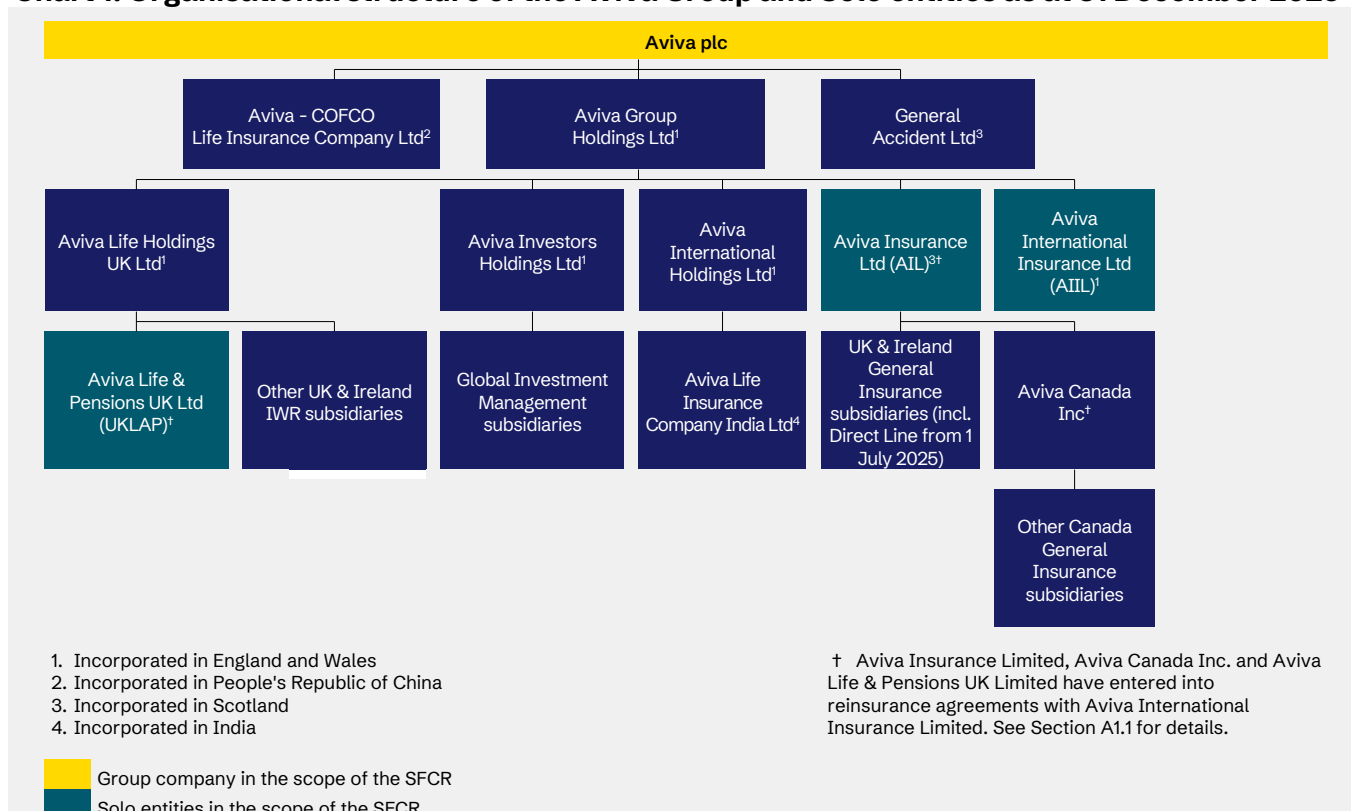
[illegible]

Aviva plc

Aviva - COFCO Life Insurance Company Ltd$^2$

Aviva Group Holdings Ltd$^1$

General Accident Ltd$^3$

Aviva Life Holdings UK Ltd$^1$

Aviva Investors Holdings Ltd$^1$

Aviva International Holdings Ltd$^1$

Aviva Insurance Ltd (AIL)$^{3†}$

Aviva International Insurance Ltd (AIIL)$^1$

Aviva Life & Pensions UK Ltd (UKLAP)$^†$

Other UK & Ireland IWR subsidiaries

Global Investment Management subsidiaries

Aviva Life Insurance Company India Ltd$^4$

UK & Ireland General Insurance subsidiaries (incl. Direct Line from 1 July 2025)

Aviva Canada Inc$^†$

Other Canada General Insurance subsidiaries

1. Incorporated in England and Wales
2. Incorporated in People's Republic of China
3. Incorporated in Scotland
4. Incorporated in India

† Aviva Insurance Limited, Aviva Canada Inc. and Aviva Life & Pensions UK Limited have entered into reinsurance agreements with Aviva International Insurance Limited. See Section A1.1 for details.

Group company in the scope of the SFCR
Solo entities in the scope of the SFCR